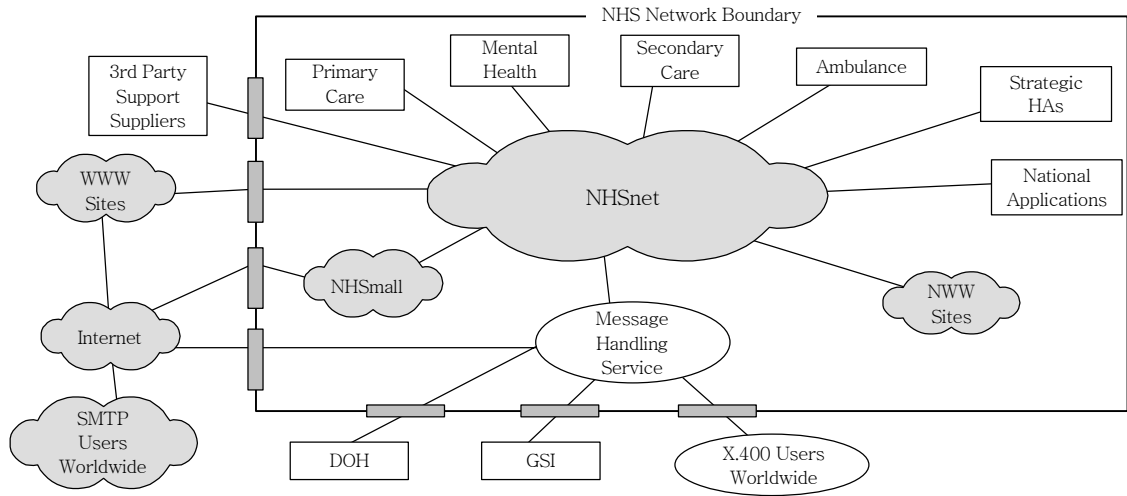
NHS Network Boundary

3rd Party Support Suppliers

Primary Care

Mental Health

Secondary Care

Ambulance

Strategic HAs

WWW Sites

NHSnet

National Applications

NHSmall

NWW Sites

Internet

Message Handling Service

SMTP Users Worldwide

DOH

GSI

X.400 Users Worldwide